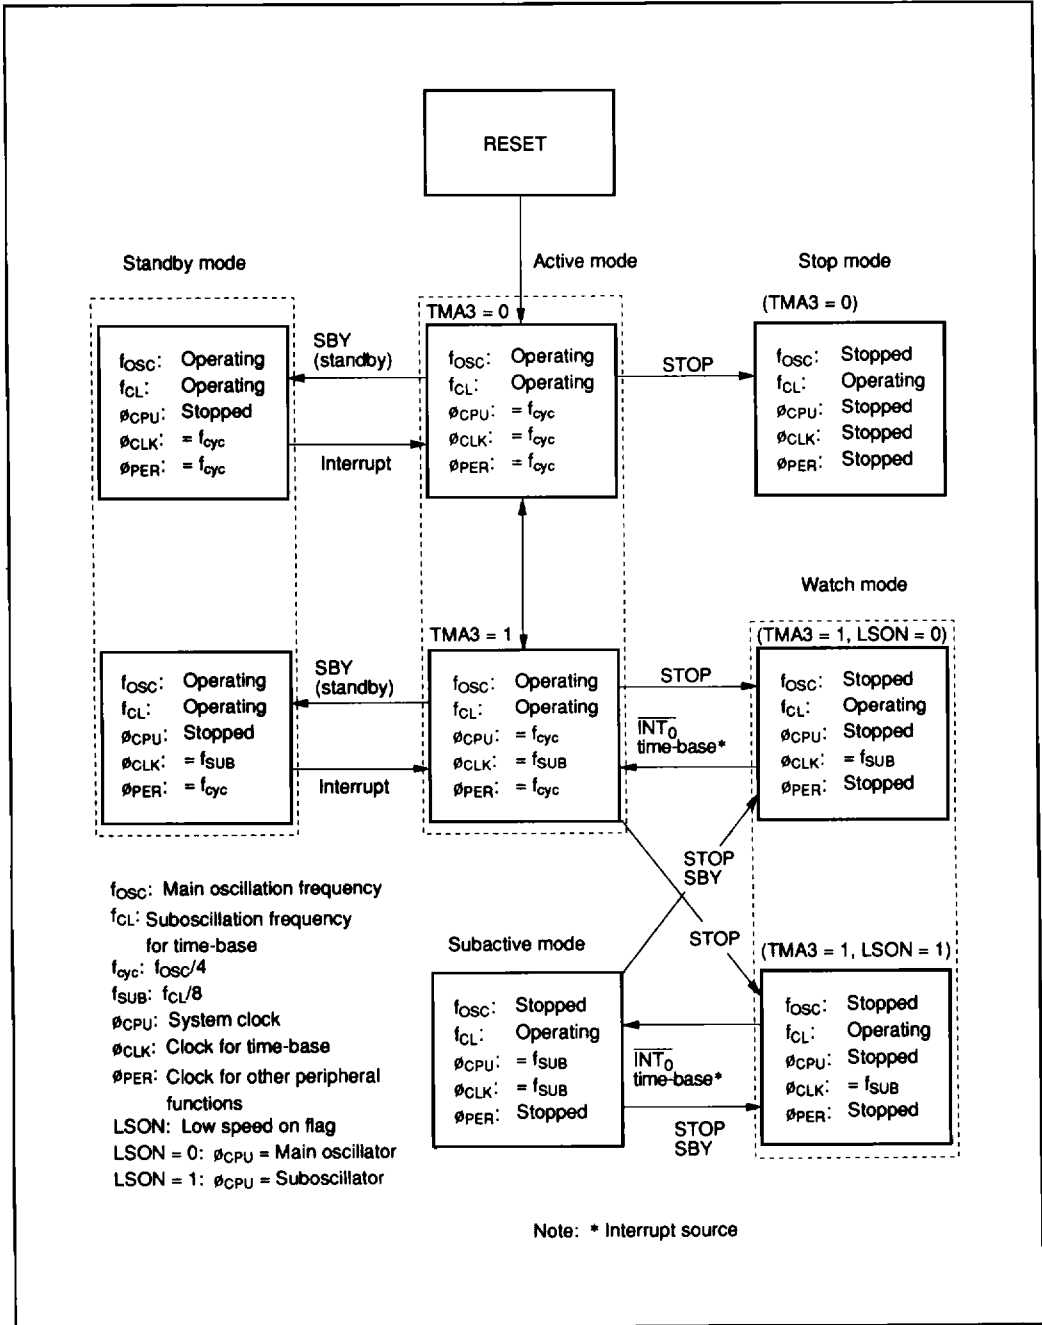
RESET

Standby mode

Active mode

Stop mode

TMA3 = 0

(TMA3 = 0)

$f_{OSC}$: Operating
$f_{CL}$: Operating
$ø_{CPU}$: Stopped
$ø_{CLK}$: $= f_{cyc}$
$ø_{PER}$: $= f_{cyc}$

SBY (standby)

Interrupt

$f_{OSC}$: Operating
$f_{CL}$: Operating
$ø_{CPU}$: $= f_{cyc}$
$ø_{CLK}$: $= f_{cyc}$
$ø_{PER}$: $= f_{cyc}$

STOP

$f_{OSC}$: Stopped
$f_{CL}$: Operating
$ø_{CPU}$: Stopped
$ø_{CLK}$: Stopped
$ø_{PER}$: Stopped

Watch mode

TMA3 = 1

(TMA3 = 1, LSON = 0)

$f_{OSC}$: Operating
$f_{CL}$: Operating
$ø_{CPU}$: Stopped
$ø_{CLK}$: $= f_{SUB}$
$ø_{PER}$: $= f_{cyc}$

SBY (standby)

Interrupt

$f_{OSC}$: Operating
$f_{CL}$: Operating
$ø_{CPU}$: $= f_{cyc}$
$ø_{CLK}$: $= f_{SUB}$
$ø_{PER}$: $= f_{cyc}$

STOP

$\overline{INT_0}$ time-base*

$f_{OSC}$: Stopped
$f_{CL}$: Operating
$ø_{CPU}$: Stopped
$ø_{CLK}$: $= f_{SUB}$
$ø_{PER}$: Stopped

STOP SBY

STOP

$f_{OSC}$: Main oscillation frequency
$f_{CL}$: Suboscillation frequency for time-base
$f_{cyc}$: $f_{OSC}/4$
$f_{SUB}$: $f_{CL}/8$
$ø_{CPU}$: System clock
$ø_{CLK}$: Clock for time-base
$ø_{PER}$: Clock for other peripheral functions
LSON: Low speed on flag
LSON = 0: $ø_{CPU}$ = Main oscillator
LSON = 1: $ø_{CPU}$ = Suboscillator

Subactive mode

(TMA3 = 1, LSON = 1)

$f_{OSC}$: Stopped
$f_{CL}$: Operating
$ø_{CPU}$: $= f_{SUB}$
$ø_{CLK}$: $= f_{SUB}$
$ø_{PER}$: Stopped

$\overline{INT_0}$ time-base*

STOP SBY

$f_{OSC}$: Stopped
$f_{CL}$: Operating
$ø_{CPU}$: Stopped
$ø_{CLK}$: $= f_{SUB}$
$ø_{PER}$: Stopped

Note: * Interrupt source